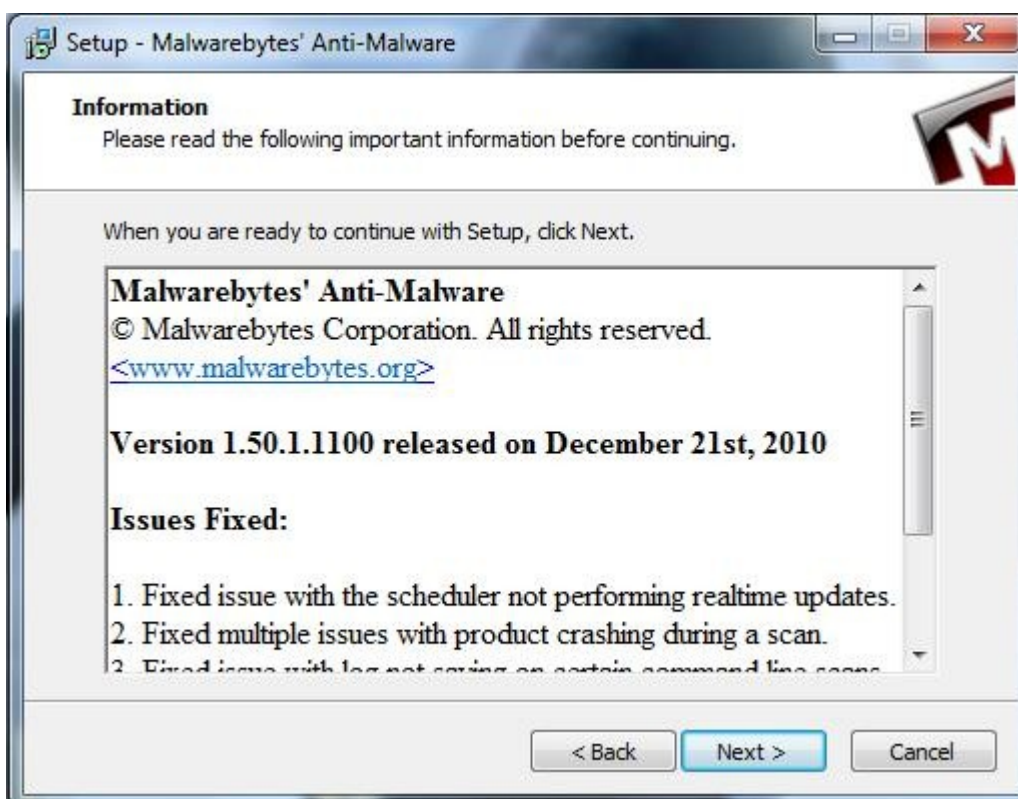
Setup - Malwarebytes' Anti-Malware

Information
Please read the following important information before continuing.

When you are ready to continue with Setup, click Next.

Malwarebytes' Anti-Malware
© Malwarebytes Corporation. All rights reserved.
<www.malwarebytes.org>

Version 1.50.1.1100 released on December 21st, 2010

Issues Fixed:

1. Fixed issue with the scheduler not performing realtime updates.
2. Fixed multiple issues with product crashing during a scan.
3. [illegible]

< Back
Next >
Cancel